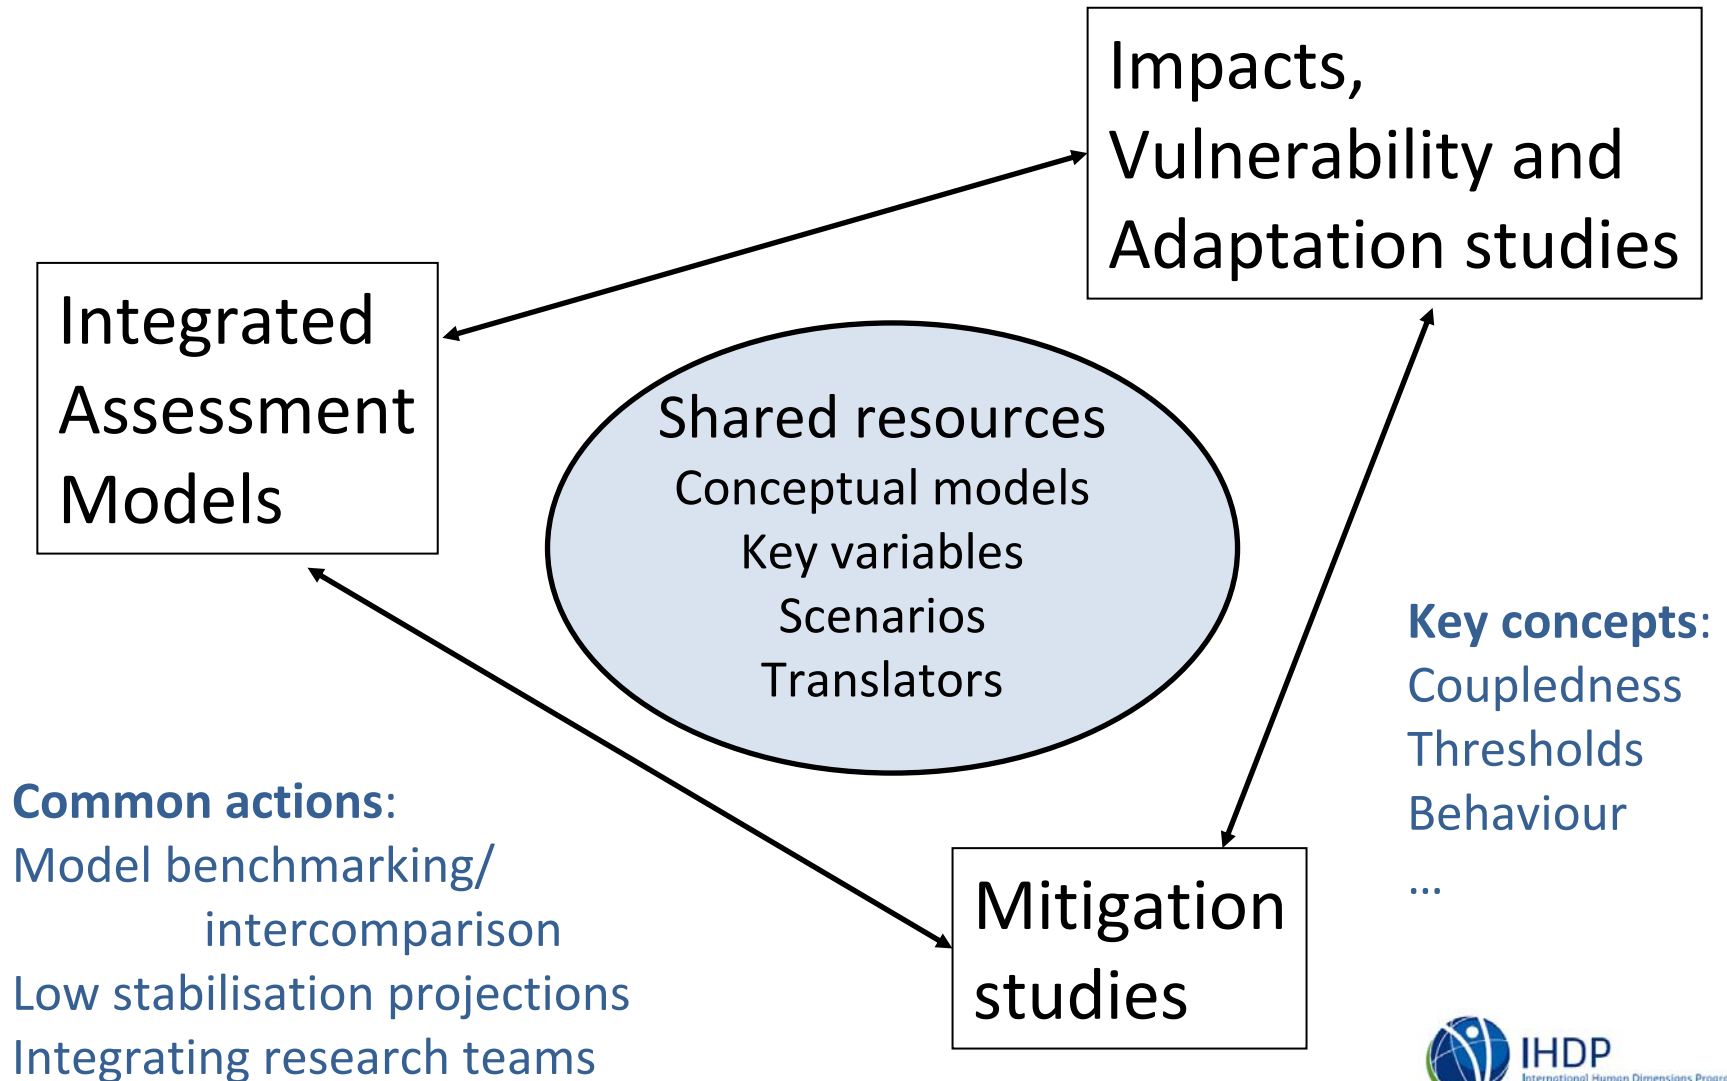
Impacts, Vulnerability and Adaptation studies

Integrated Assessment Models

Shared resources
Conceptual models
Key variables
Scenarios
Translators

Key concepts:
Coupledness
Thresholds
Behaviour
…

Common actions:
Model benchmarking/ intercomparison
Low stabilisation projections
Integrating research teams

Mitigation studies

IHDP
International Human Dimensions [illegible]